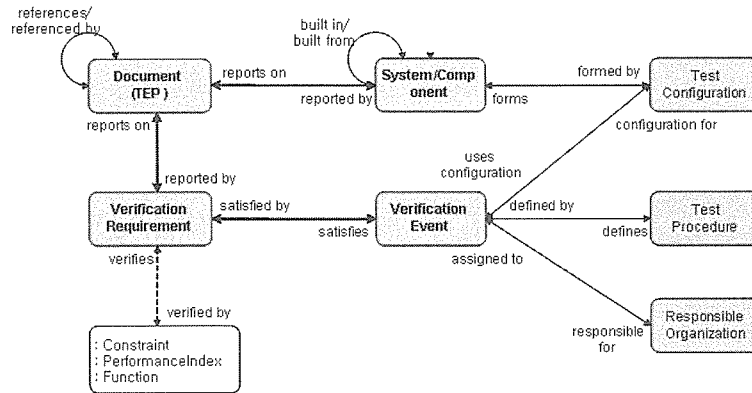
references/
referenced by

Document
(TEP )

reports on

reported by

built in/
built from

System/Component

formed by

forms

Test
Configuration

configuration for

reports on

reported by

uses
configuration

Verification
Requirement

satisfied by

satisfies

Verification
Event

defined by

defines

Test
Procedure

assigned to

verifies

verified by

responsible
for

Responsible
Organization

: Constraint
: PerformanceIndex
: Function